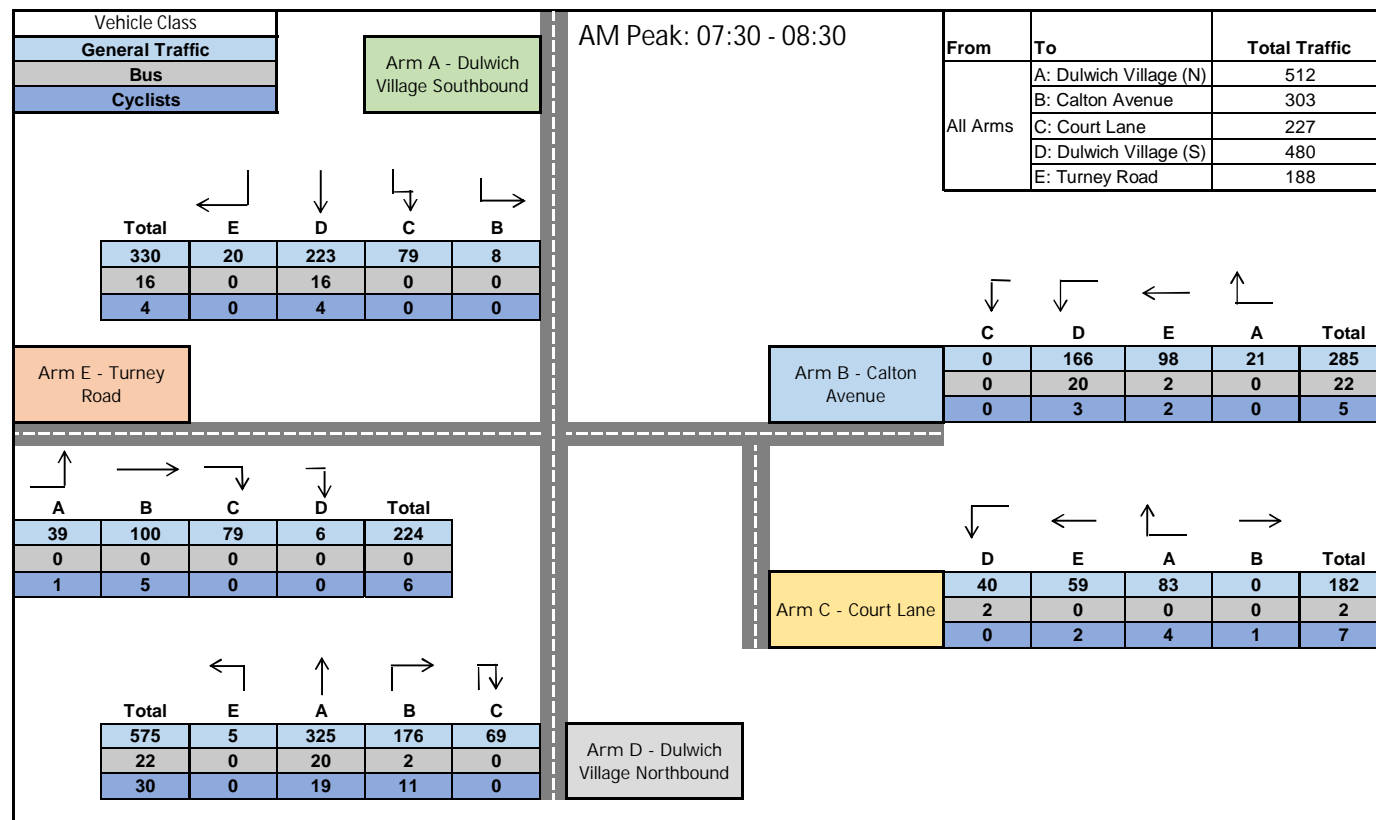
| Vehicle Class |
|---|
| General Traffic |
| Bus |
| Cyclists |

Arm A - Dulwich Village Southbound

AM Peak: 07:30 - 08:30

| From | To | Total Traffic |
|---|---|---|
| All Arms | A: Dulwich Village (N) | 512 |
| | B: Calton Avenue | 303 |
| | C: Court Lane | 227 |
| | D: Dulwich Village (S) | 480 |
| | E: Turney Road | 188 |

| Total | E | D | C | B |
|---|---|---|---|---|
| 330 | 20 | 223 | 79 | 8 |
| 16 | 0 | 16 | 0 | 0 |
| 4 | 0 | 4 | 0 | 0 |

| C | D | E | A | Total |
|---|---|---|---|---|
| 0 | 166 | 98 | 21 | 285 |
| 0 | 20 | 2 | 0 | 22 |
| 0 | 3 | 2 | 0 | 5 |

Arm E - Turney Road

Arm B - Calton Avenue

| A | B | C | D | Total |
|---|---|---|---|---|
| 39 | 100 | 79 | 6 | 224 |
| 0 | 0 | 0 | 0 | 0 |
| 1 | 5 | 0 | 0 | 6 |

| D | E | A | B | Total |
|---|---|---|---|---|
| 40 | 59 | 83 | 0 | 182 |
| 2 | 0 | 0 | 0 | 2 |
| 0 | 2 | 4 | 1 | 7 |

Arm C - Court Lane

| Total | E | A | B | C |
|---|---|---|---|---|
| 575 | 5 | 325 | 176 | 69 |
| 22 | 0 | 20 | 2 | 0 |
| 30 | 0 | 19 | 11 | 0 |

Arm D - Dulwich Village Northbound